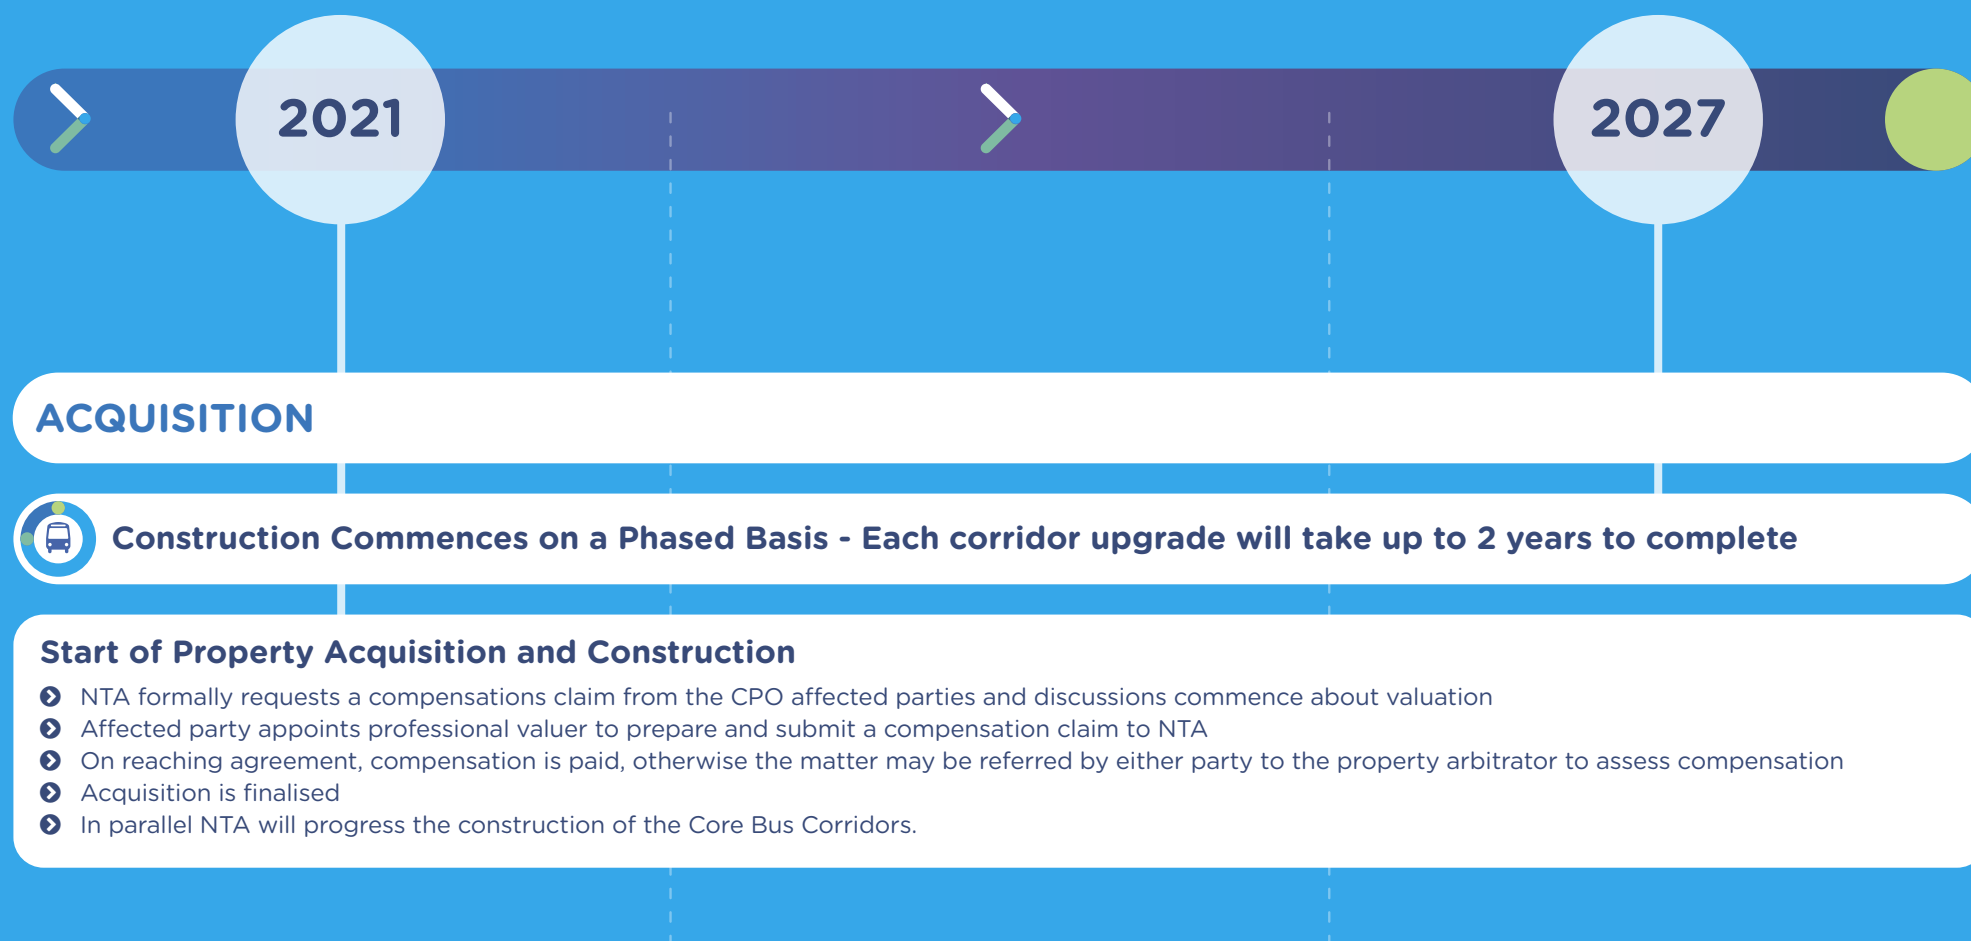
2021

2027

ACQUISITION

Construction Commences on a Phased Basis - Each corridor upgrade will take up to 2 years to complete

Start of Property Acquisition and Construction

- NTA formally requests a compensations claim from the CPO affected parties and discussions commence about valuation
- Affected party appoints professional valuer to prepare and submit a compensation claim to NTA
- On reaching agreement, compensation is paid, otherwise the matter may be referred by either party to the property arbitrator to assess compensation
- Acquisition is finalised
- In parallel NTA will progress the construction of the Core Bus Corridors.